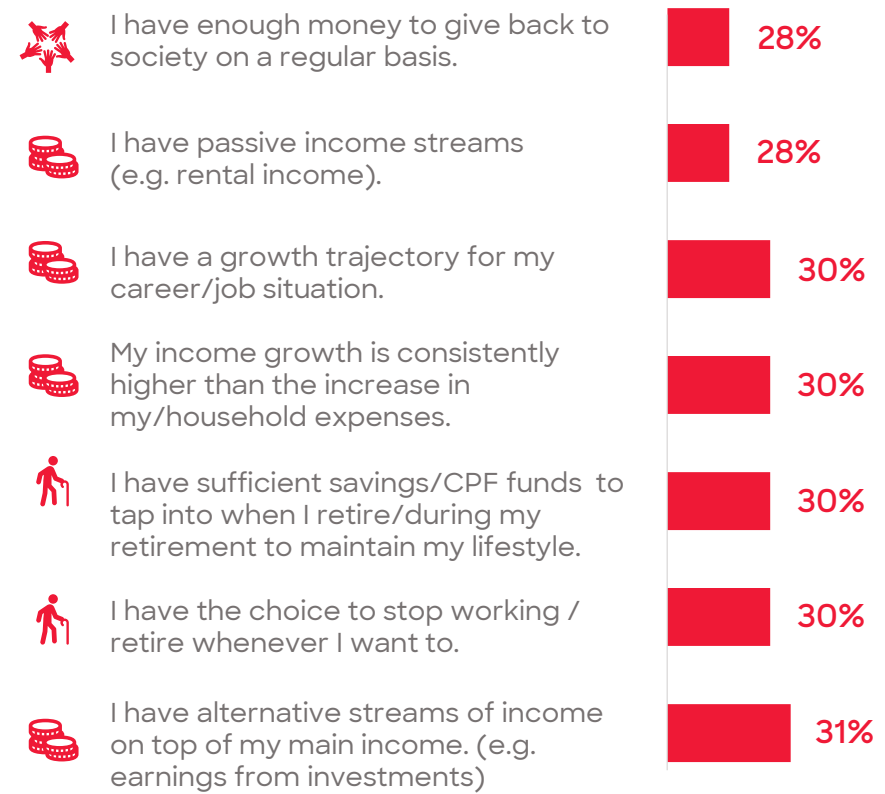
I have enough money to give back to society on a regular basis.

28%

I have passive income streams (e.g. rental income).

28%

I have a growth trajectory for my career/job situation.

30%

My income growth is consistently higher than the increase in my/household expenses.

30%

I have sufficient savings/CPF funds to tap into when I retire/during my retirement to maintain my lifestyle.

30%

I have the choice to stop working / retire whenever I want to.

30%

I have alternative streams of income on top of my main income. (e.g. earnings from investments)

31%